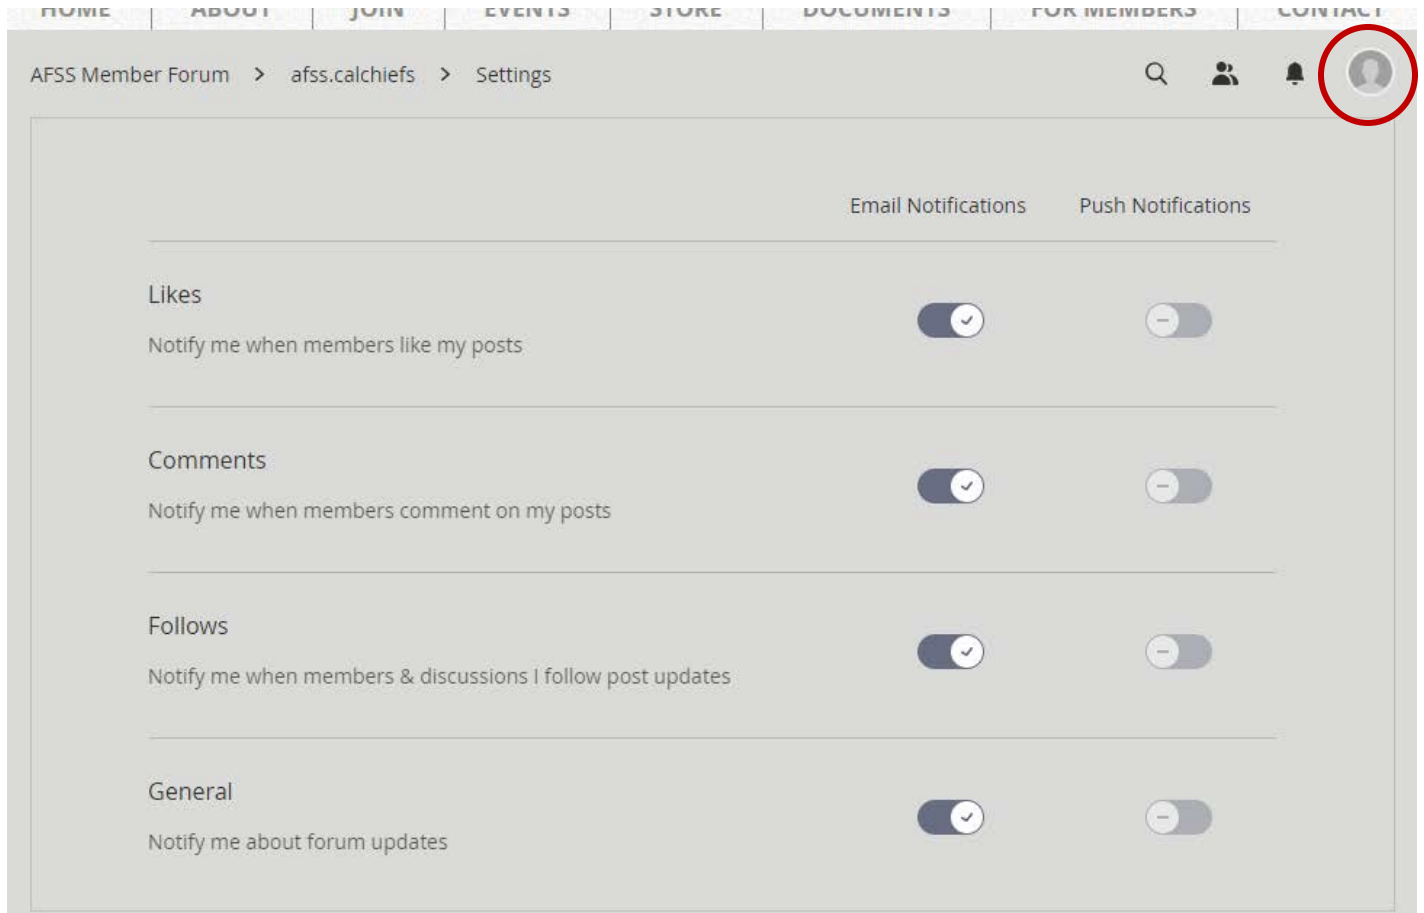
HOME | ABOUT | JOIN | EVENTS | STORE | DOCUMENTS | FOR MEMBERS | CONTACT

AFSS Member Forum > afss.calchiefs > Settings

Email Notifications Push Notifications

Likes

Notify me when members like my posts

Comments

Notify me when members comment on my posts

Follows

Notify me when members & discussions I follow post updates

General

Notify me about forum updates